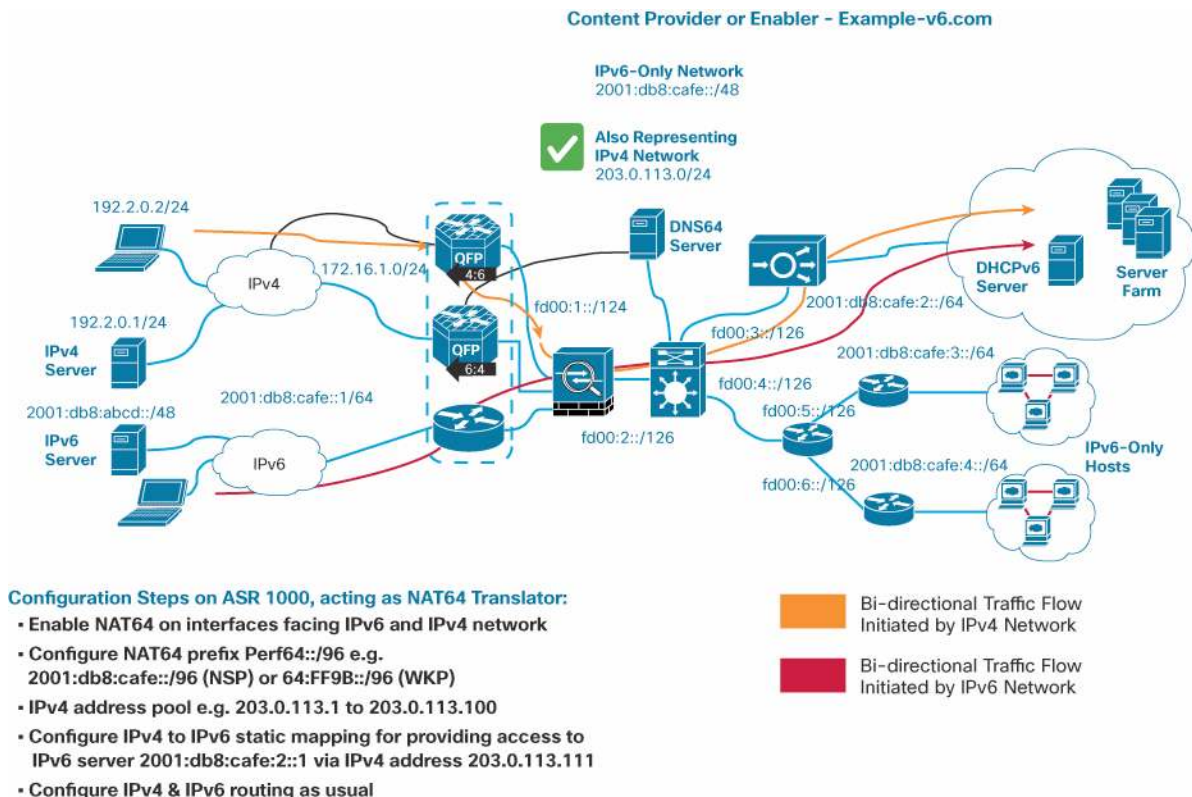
Content Provider or Enabler - Example-v6.com

IPv6-Only Network
2001:db8:cafe::/48

Also Representing
IPv4 Network
203.0.113.0/24

192.2.0.2/24

IPv4

172.16.1.0/24

QFP
4:6

DNS64
Server

DHCPv6
Server

Server
Farm

192.2.0.1/24

IPv4
Server

fd00:1::/124

QFP
6:4

2001:db8:cafe:2::/64

fd00:3::/126

2001:db8:cafe:3::/64

2001:db8:abcd::/48

2001:db8:cafe::1/64

fd00:4::/126

fd00:5::/126

IPv6
Server

IPv6

fd00:2::/126

IPv6-Only
Hosts

2001:db8:cafe:4::/64

fd00:6::/126

Configuration Steps on ASR 1000, acting as NAT64 Translator:
▪ Enable NAT64 on interfaces facing IPv6 and IPv4 network
▪ Configure NAT64 prefix Perf64::/96 e.g. 2001:db8:cafe::/96 (NSP) or 64:FF9B::/96 (WKP)
▪ IPv4 address pool e.g. 203.0.113.1 to 203.0.113.100
▪ Configure IPv4 to IPv6 static mapping for providing access to IPv6 server 2001:db8:cafe:2::1 via IPv4 address 203.0.113.111
▪ Configure IPv4 & IPv6 routing as usual

Bi-directional Traffic Flow
Initiated by IPv4 Network

Bi-directional Traffic Flow
Initiated by IPv6 Network